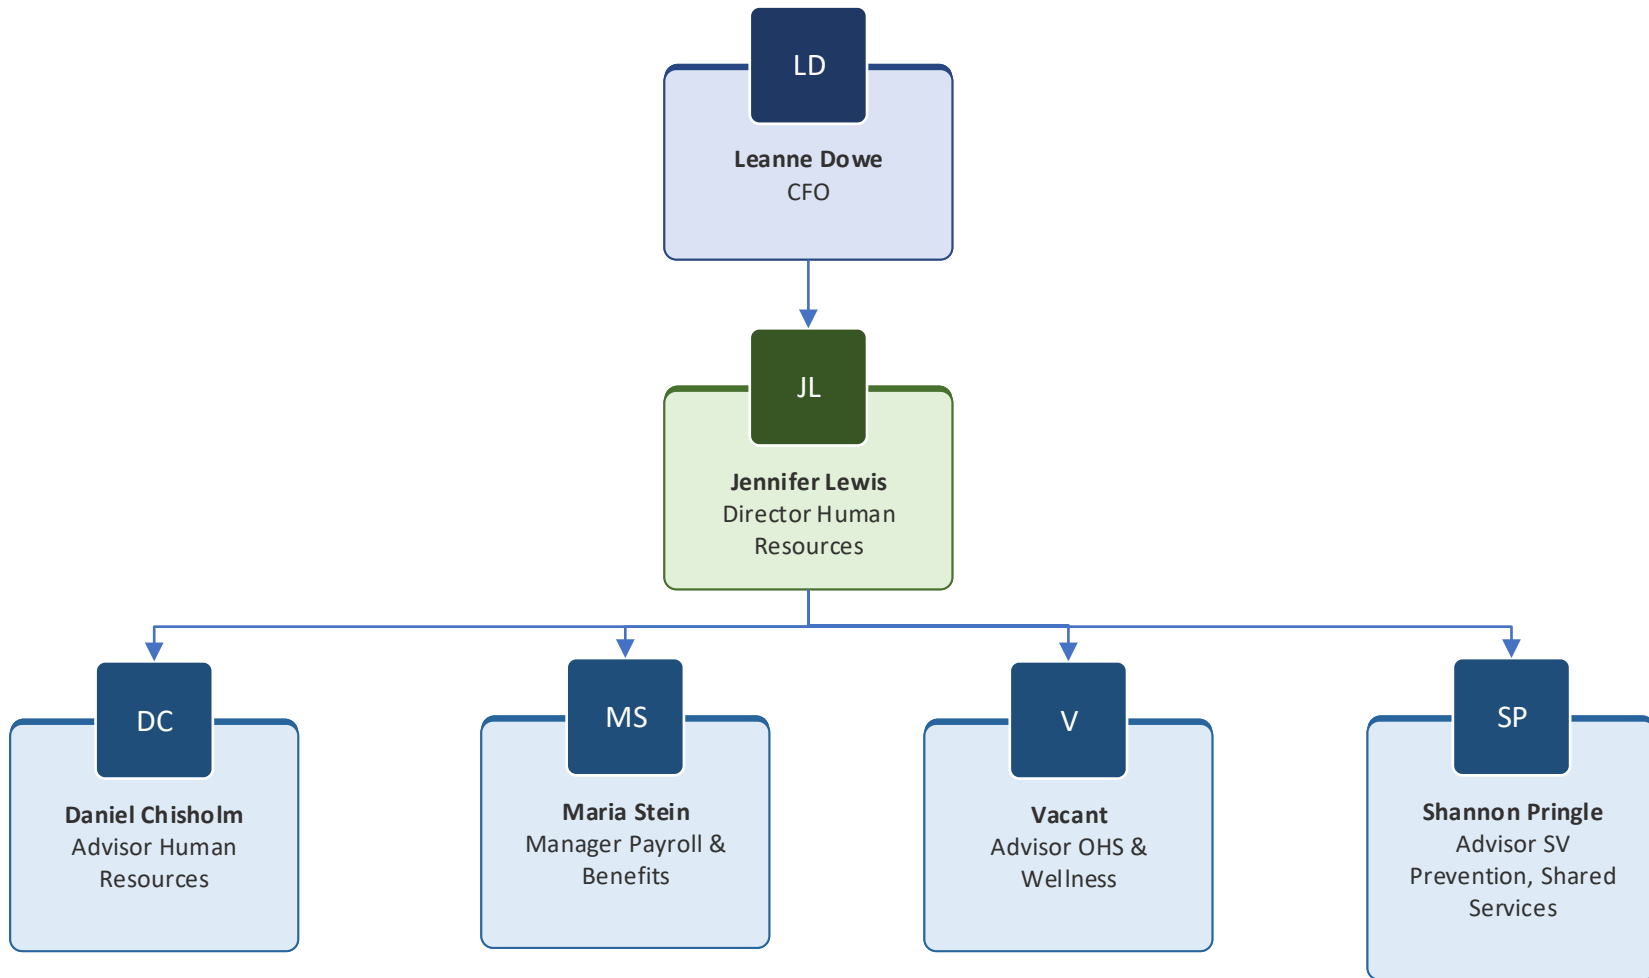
LD
Leanne Dowe
CFO

JL
Jennifer Lewis
Director Human Resources

DC
Daniel Chisholm
Advisor Human Resources

MS
Maria Stein
Manager Payroll & Benefits

V
Vacant
Advisor OHS & Wellness

SP
Shannon Pringle
Advisor SV Prevention, Shared Services